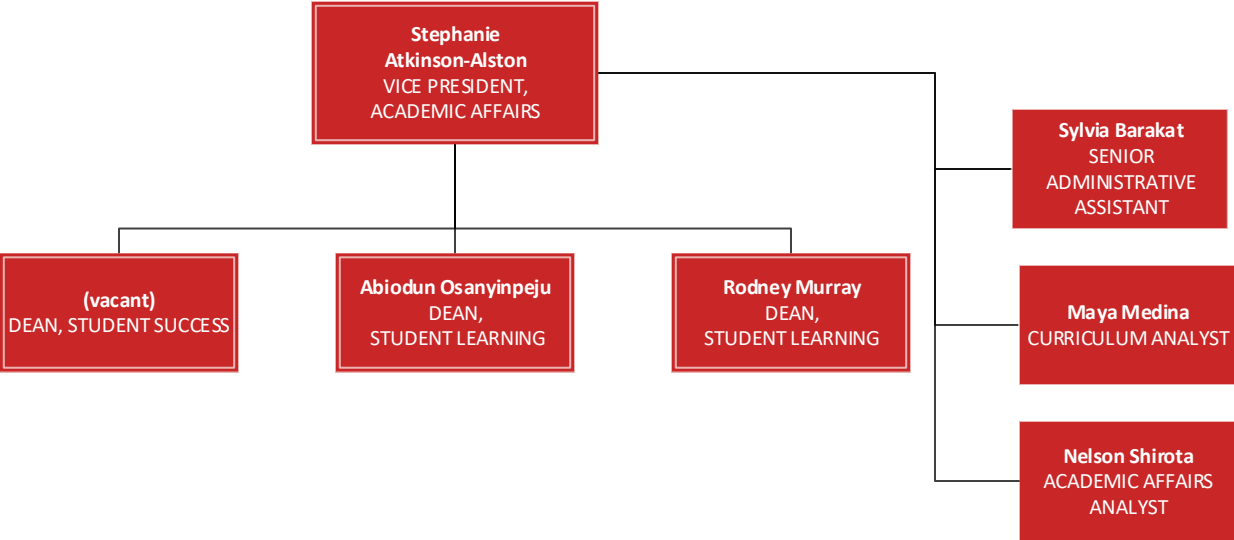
Stephanie Atkinson-Alston
VICE PRESIDENT, ACADEMIC AFFAIRS

Sylvia Barakat
SENIOR ADMINISTRATIVE ASSISTANT

(vacant)
DEAN, STUDENT SUCCESS

Abiodun Osanyinpeju
DEAN, STUDENT LEARNING

Rodney Murray
DEAN, STUDENT LEARNING

Maya Medina
CURRICULUM ANALYST

Nelson Shirota
ACADEMIC AFFAIRS ANALYST